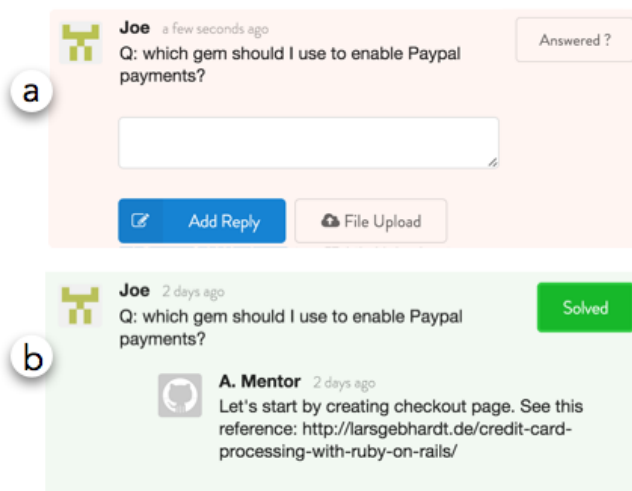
a

Joe a few seconds ago

Q: which gem should I use to enable Paypal payments?

Answered ?

Add Reply

File Upload

b

Joe 2 days ago

Q: which gem should I use to enable Paypal payments?

Solved

A. Mentor 2 days ago

Let's start by creating checkout page. See this reference: http://larsgebhardt.de/credit-card-processing-with-ruby-on-rails/